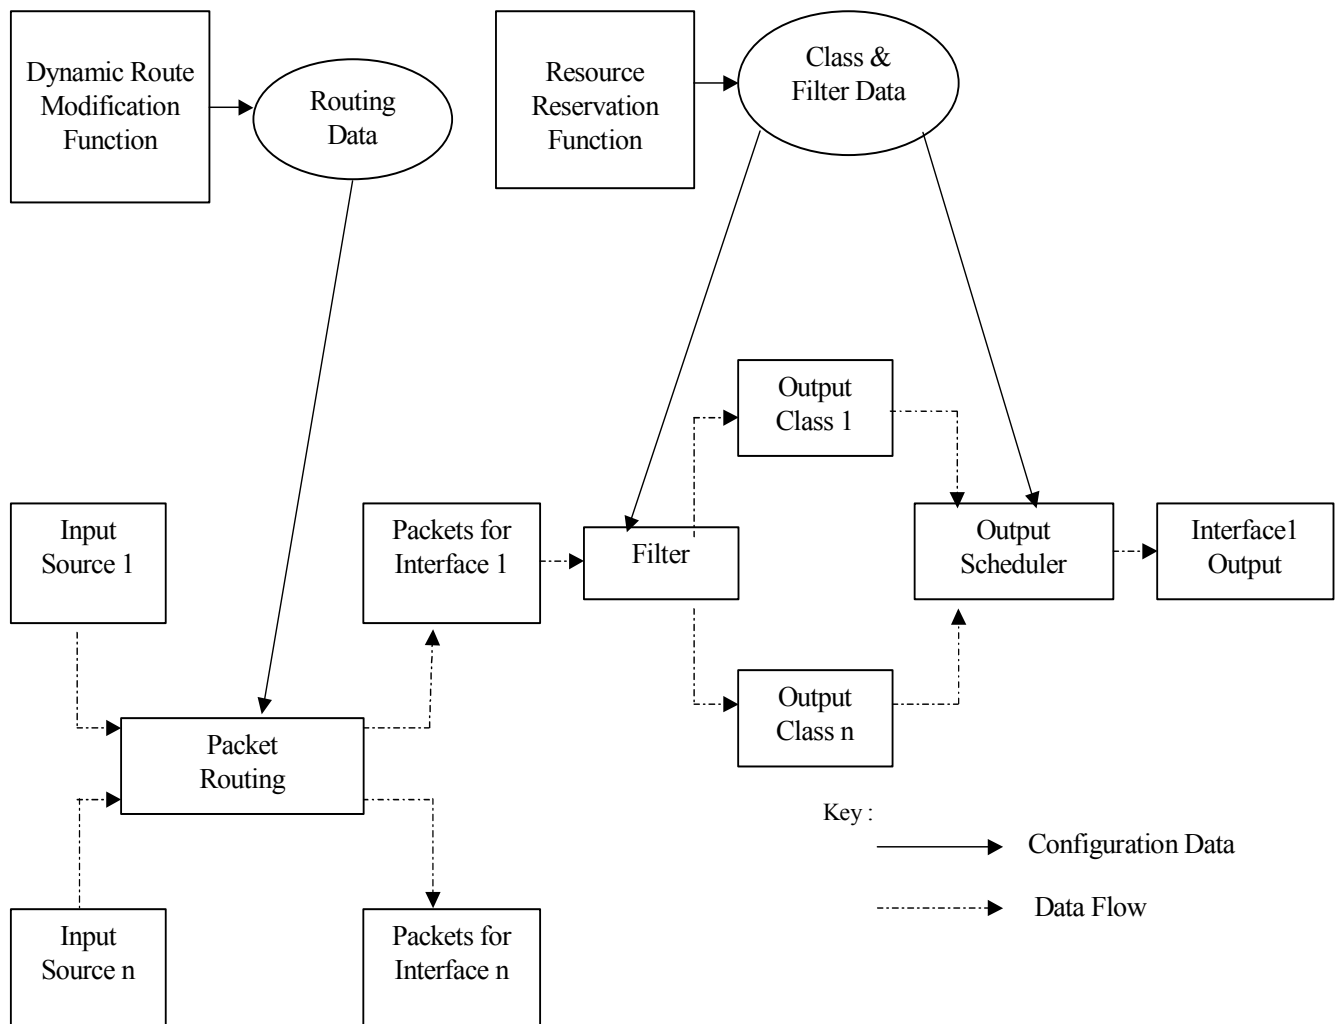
Dynamic Route Modification Function

Routing Data

Resource Reservation Function

Class & Filter Data

Output Class 1

Input Source 1

Packets for Interface 1

Filter

Output Scheduler

Interface1 Output

Packet Routing

Output Class n

Key :

Configuration Data

Data Flow

Input Source n

Packets for Interface n